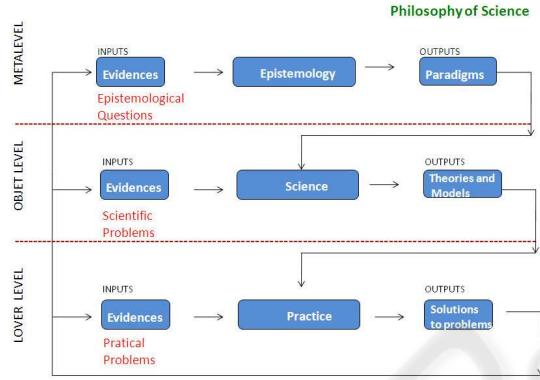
Philosophy of Science

METALEVEL

INPUTS
Evidences
Epistemological Questions

Epistemology

OUTPUTS
Paradigms

OBJET LEVEL

INPUTS
Evidences
Scientific Problems

Science

OUTPUTS
Theories and Models

LOVER LEVEL

INPUTS
Evidences
Pratical Problems

Practice

OUTPUTS
Solutions to problems